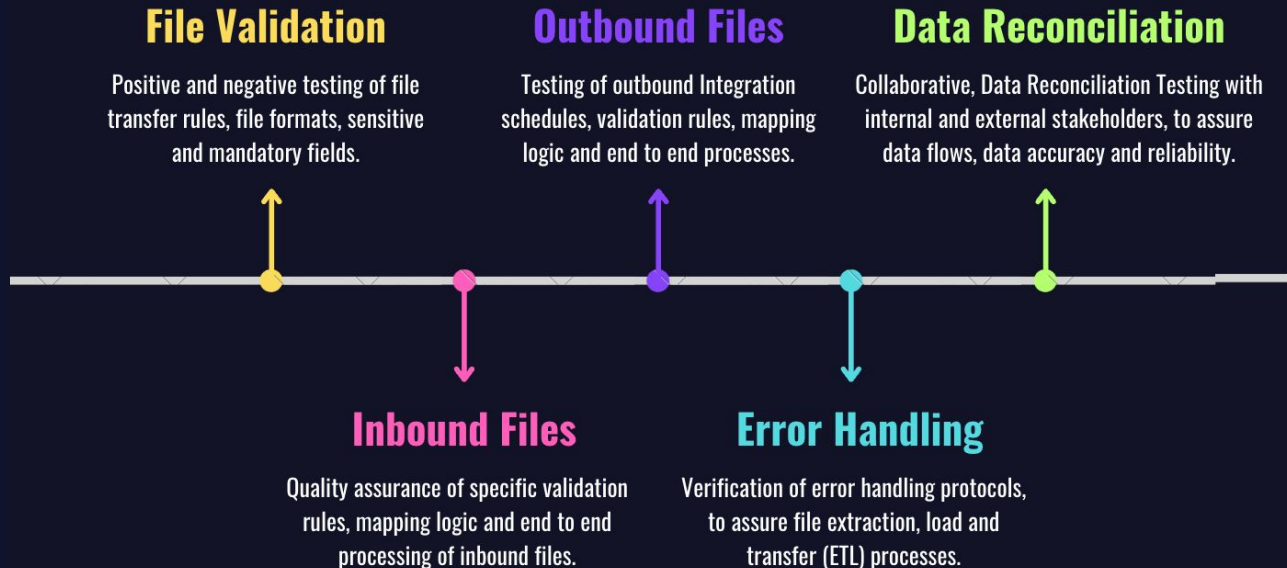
File Validation

Positive and negative testing of file transfer rules, file formats, sensitive and mandatory fields.

Outbound Files

Testing of outbound Integration schedules, validation rules, mapping logic and end to end processes.

Data Reconciliation

Collaborative, Data Reconciliation Testing with internal and external stakeholders, to assure data flows, data accuracy and reliability.

Inbound Files

Quality assurance of specific validation rules, mapping logic and end to end processing of inbound files.

Error Handling

Verification of error handling protocols, to assure file extraction, load and transfer (ETL) processes.